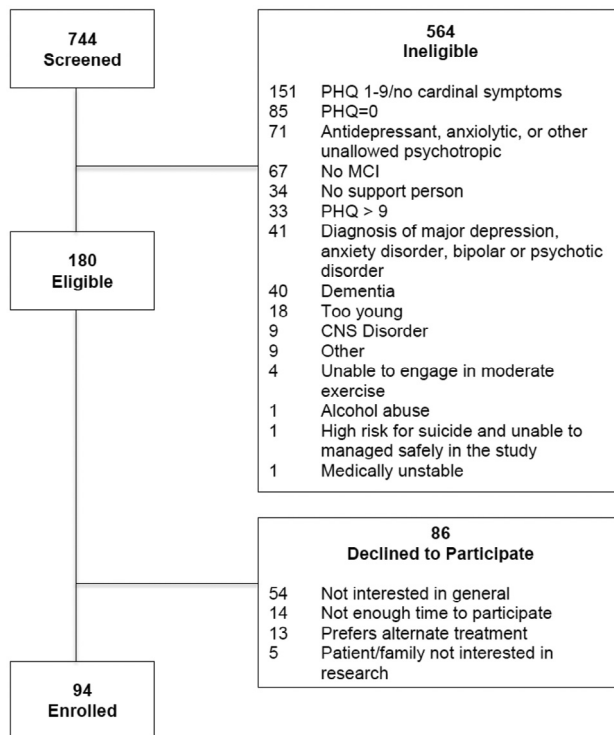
744
Screened

564
Ineligible

151 PHQ 1-9/no cardinal symptoms
85 PHQ=0
71 Antidepressant, anxiolytic, or other unallowed psychotropic
67 No MCI
34 No support person
33 PHQ > 9
41 Diagnosis of major depression, anxiety disorder, bipolar or psychotic disorder
40 Dementia
18 Too young
9 CNS Disorder
9 Other
4 Unable to engage in moderate exercise
1 Alcohol abuse
1 High risk for suicide and unable to managed safely in the study
1 Medically unstable

180
Eligible

86
Declined to Participate

54 Not interested in general
14 Not enough time to participate
13 Prefers alternate treatment
5 Patient/family not interested in research

94
Enrolled